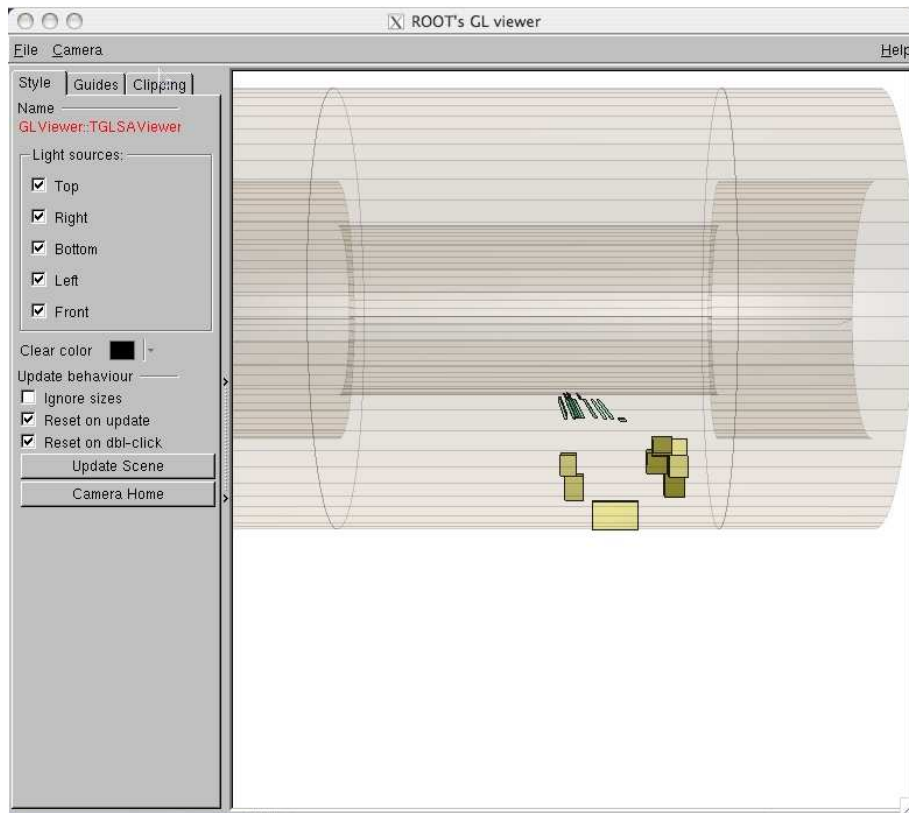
ROOT's GL viewer

File Camera Help

Style | Guides | Clipping

Name
GLViewer::TGLSAViewer

Light sources:
☑ Top
☑ Right
☑ Bottom
☑ Left
☑ Front

Clear color

Update behaviour
☐ Ignore sizes
☑ Reset on update
☑ Reset on dbl-click

Update Scene

Camera Home